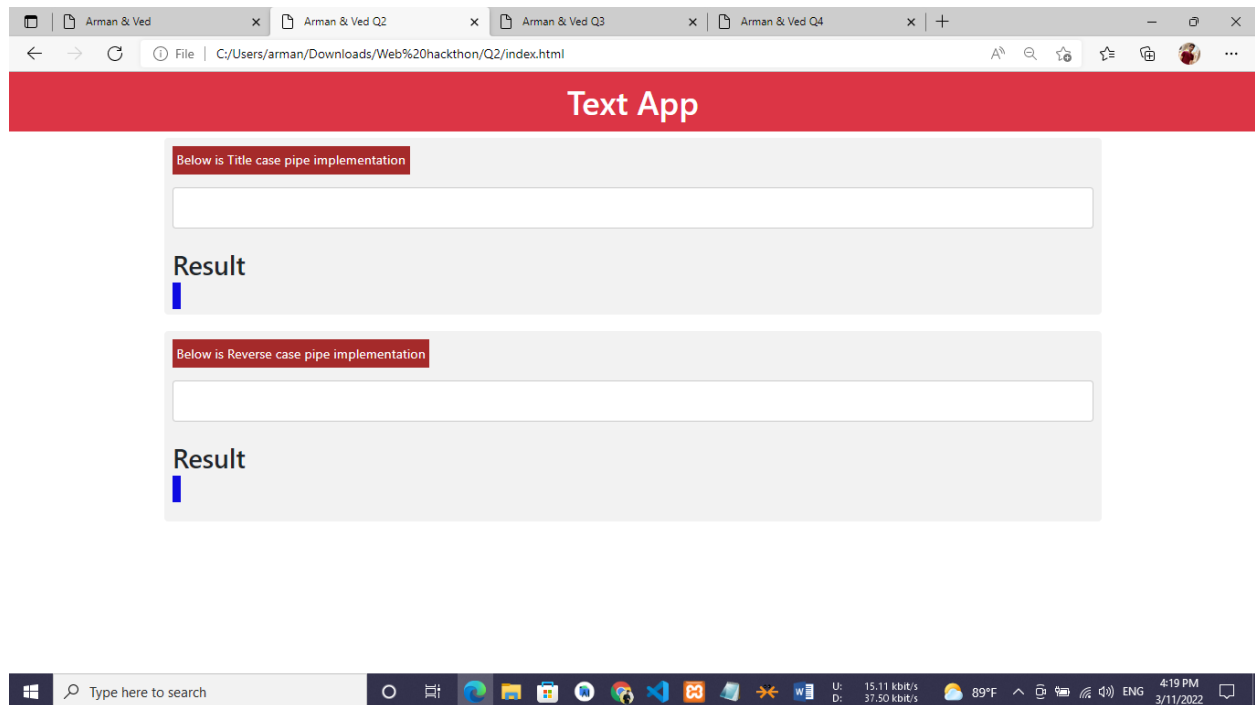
Arman & Ved
Arman & Ved Q2
Arman & Ved Q3
Arman & Ved Q4

File | C:/Users/arman/Downloads/Web%20hackthon/Q2/index.html

Text App

Below is Title case pipe implementation

Result

Below is Reverse case pipe implementation

Result

Type here to search

U: 15.11 kbit/s
D: 37.50 kbit/s

89°F

ENG

4:19 PM
3/11/2022